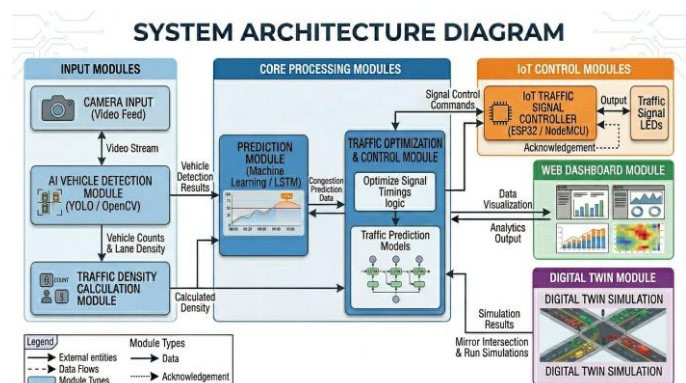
SYSTEM ARCHITECTURE DIAGRAM

INPUT MODULES

CAMERA INPUT (Video Feed)

Video Stream

AI VEHICLE DETECTION MODULE (YOLO / OpenCV)

Vehicle Counts & Lane Density

COUNT

TRAFFIC DENSITY CALCULATION MODULE

CORE PROCESSING MODULES

Vehicle Detection Results

PREDICTION MODULE (Machine Learning / LSTM)

Congestion Prediction Data

TRAFFIC OPTIMIZATION & CONTROL MODULE

Optimize Signal Timings logic

Traffic Prediction Models

Calculated Density

Signal Control Commands

IoT CONTROL MODULES

IoT TRAFFIC SIGNAL CONTROLLER (ESP32 / NodeMCU)

Output

Traffic Signal LEDs

Acknowledgement

WEB DASHBOARD MODULE

Data Visualization

Analytics Output

DIGITAL TWIN MODULE

DIGITAL TWIN SIMULATION

Simulation Results

Mirror Intersection & Run Simulations

DIGITAL TWIN SIMULATION

Legend

External entities

Data Flows

Module Types

Module Types

Data

Acknowledgement